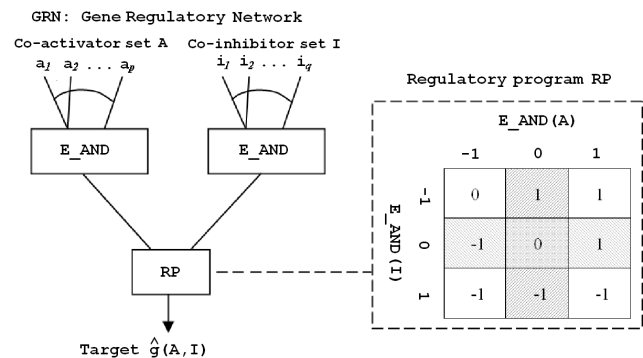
GRN: Gene Regulatory Network

Co-activator set A
$a_1$ $a_2$ ... $a_p$

Co-inhibitor set I
$i_1$ $i_2$ ... $i_q$

E_AND

E_AND

RP

Target $\hat{g}(A,I)$

Regulatory program RP

E_AND(A)

E_AND(I)

| | -1 | 0 | 1 |
|---|---|---|---|
| -1 | 0 | 1 | 1 |
| 0 | -1 | 0 | 1 |
| 1 | -1 | -1 | -1 |